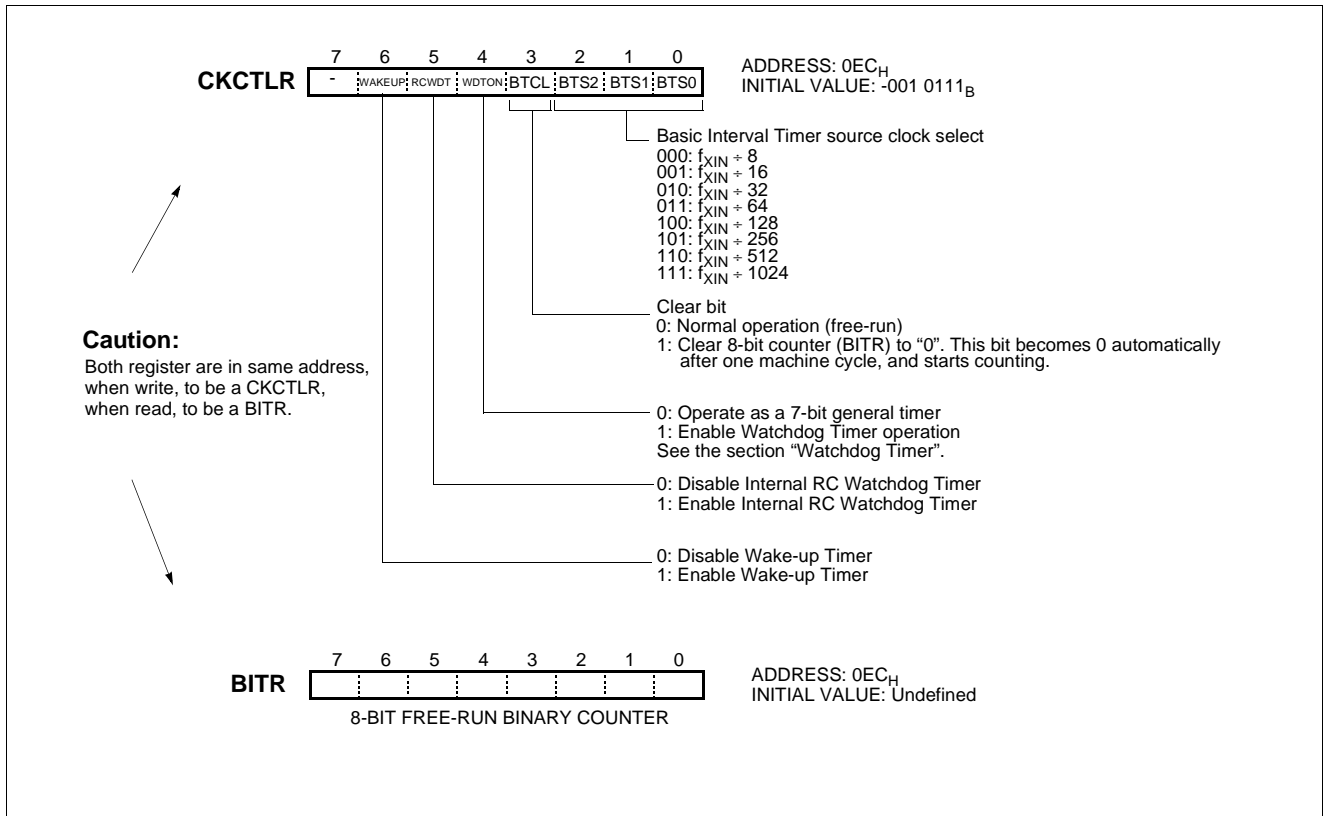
CKCTLR

| 7 | 6 | 5 | 4 | 3 | 2 | 1 | 0 |
|---|---|---|---|---|---|---|---|
| - | WAKEUP | RCWDT | WDTON | BTCL | BTS2 | BTS1 | BTS0 |

ADDRESS: 0EC$_H$
INITIAL VALUE: -001 0111$_B$

Basic Interval Timer source clock select
000: $f_{XIN} \div 8$
001: $f_{XIN} \div 16$
010: $f_{XIN} \div 32$
011: $f_{XIN} \div 64$
100: $f_{XIN} \div 128$
101: $f_{XIN} \div 256$
110: $f_{XIN} \div 512$
111: $f_{XIN} \div 1024$

Clear bit
0: Normal operation (free-run)
1: Clear 8-bit counter (BITR) to "0". This bit becomes 0 automatically after one machine cycle, and starts counting.

Caution:
Both register are in same address, when write, to be a CKCTLR, when read, to be a BITR.

0: Operate as a 7-bit general timer
1: Enable Watchdog Timer operation
See the section "Watchdog Timer".

0: Disable Internal RC Watchdog Timer
1: Enable Internal RC Watchdog Timer

0: Disable Wake-up Timer
1: Enable Wake-up Timer

BITR

| 7 | 6 | 5 | 4 | 3 | 2 | 1 | 0 |
|---|---|---|---|---|---|---|---|
| | | | | | | | |

8-BIT FREE-RUN BINARY COUNTER

ADDRESS: 0EC$_H$
INITIAL VALUE: Undefined